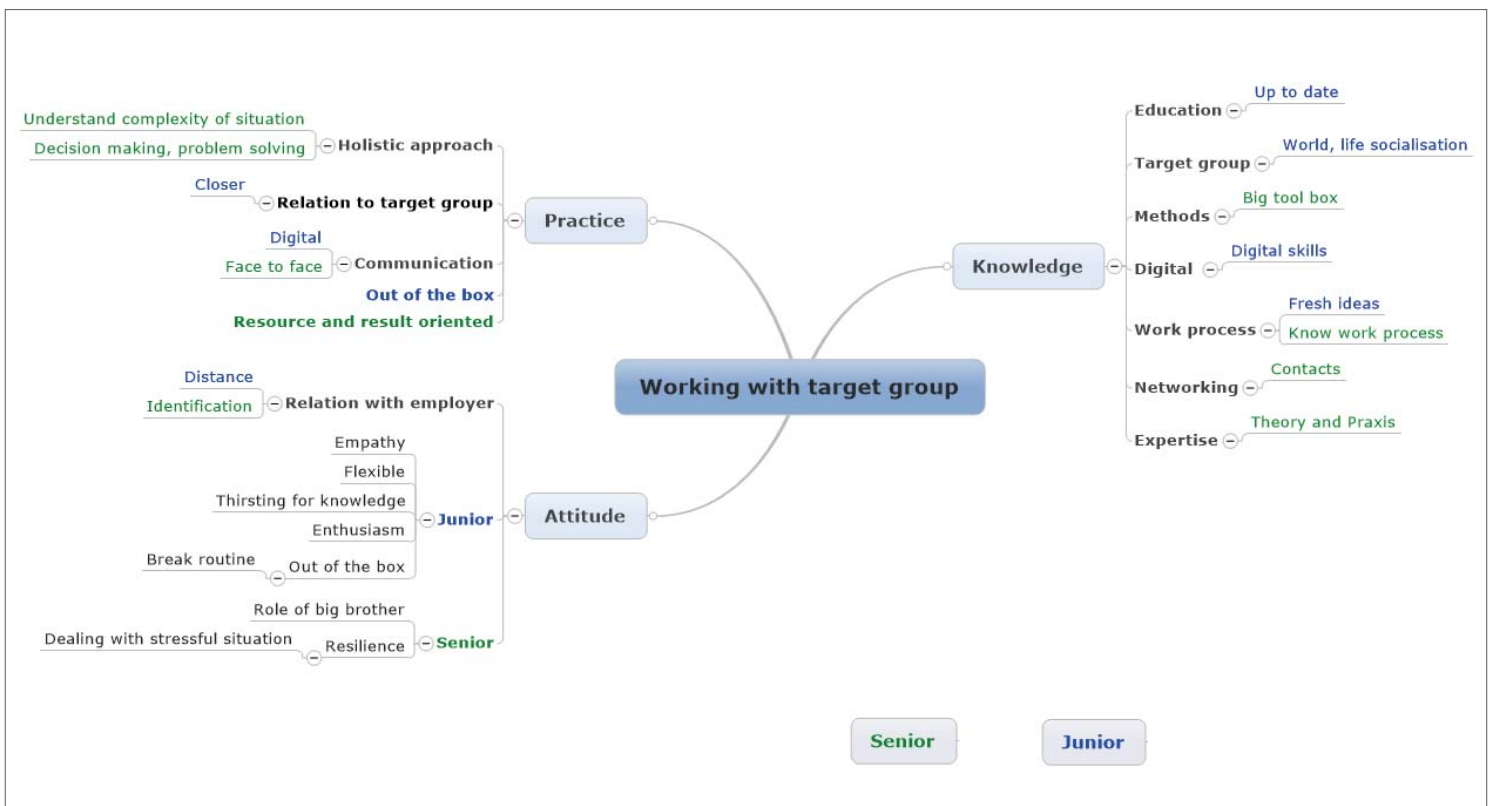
Understand complexity of situation
Decision making, problem solving
Holistic approach
Closer
Relation to target group
Digital
Face to face
Communication
Out of the box
Resource and result oriented
Practice

Distance
Identification
Relation with employer
Empathy
Flexible
Thirsting for knowledge
Enthusiasm
Junior
Break routine
Out of the box
Role of big brother
Dealing with stressful situation
Resilience
Senior
Attitude

Working with target group

Knowledge
Education
Up to date
Target group
World, life socialisation
Methods
Big tool box
Digital
Digital skills
Work process
Fresh ideas
Know work process
Networking
Contacts
Expertise
Theory and Praxis

Senior
Junior